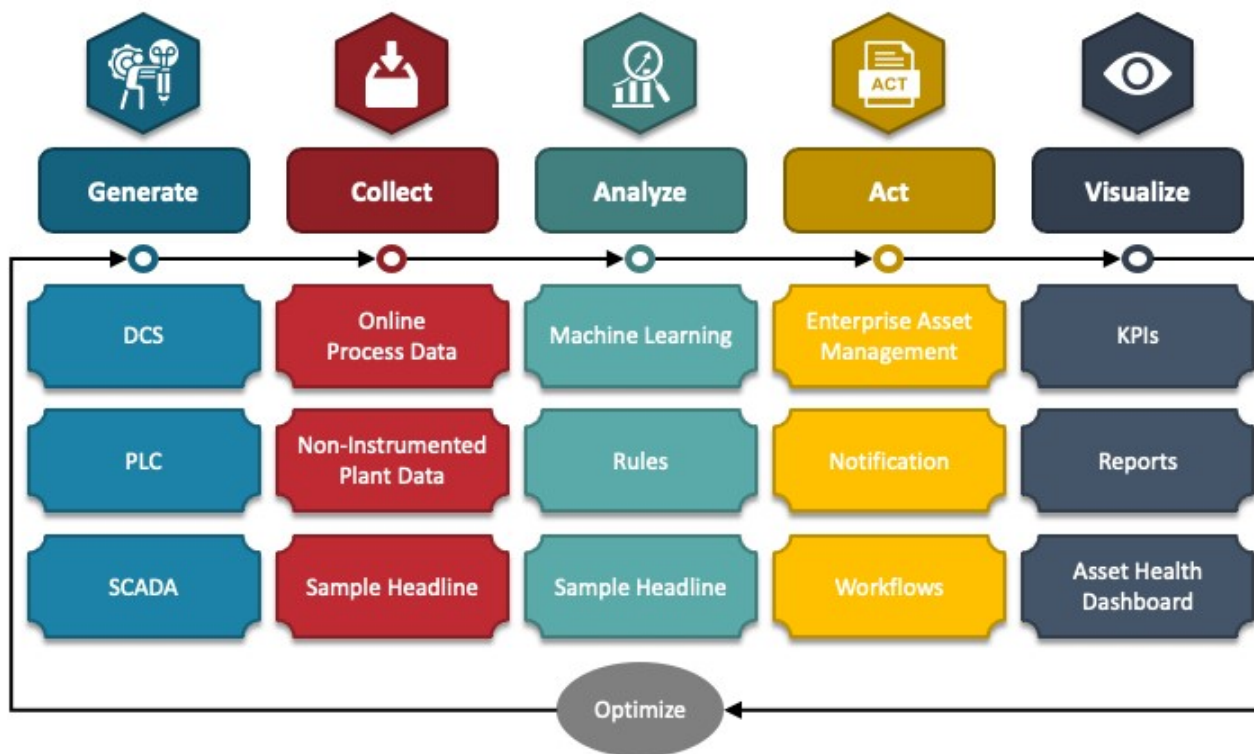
ACT

Generate

DCS

PLC

SCADA

Collect

Online Process Data

Non-Instrumented Plant Data

Sample Headline

Analyze

Machine Learning

Rules

Sample Headline

Act

Enterprise Asset Management

Notification

Workflows

Visualize

KPIs

Reports

Asset Health Dashboard

Optimize